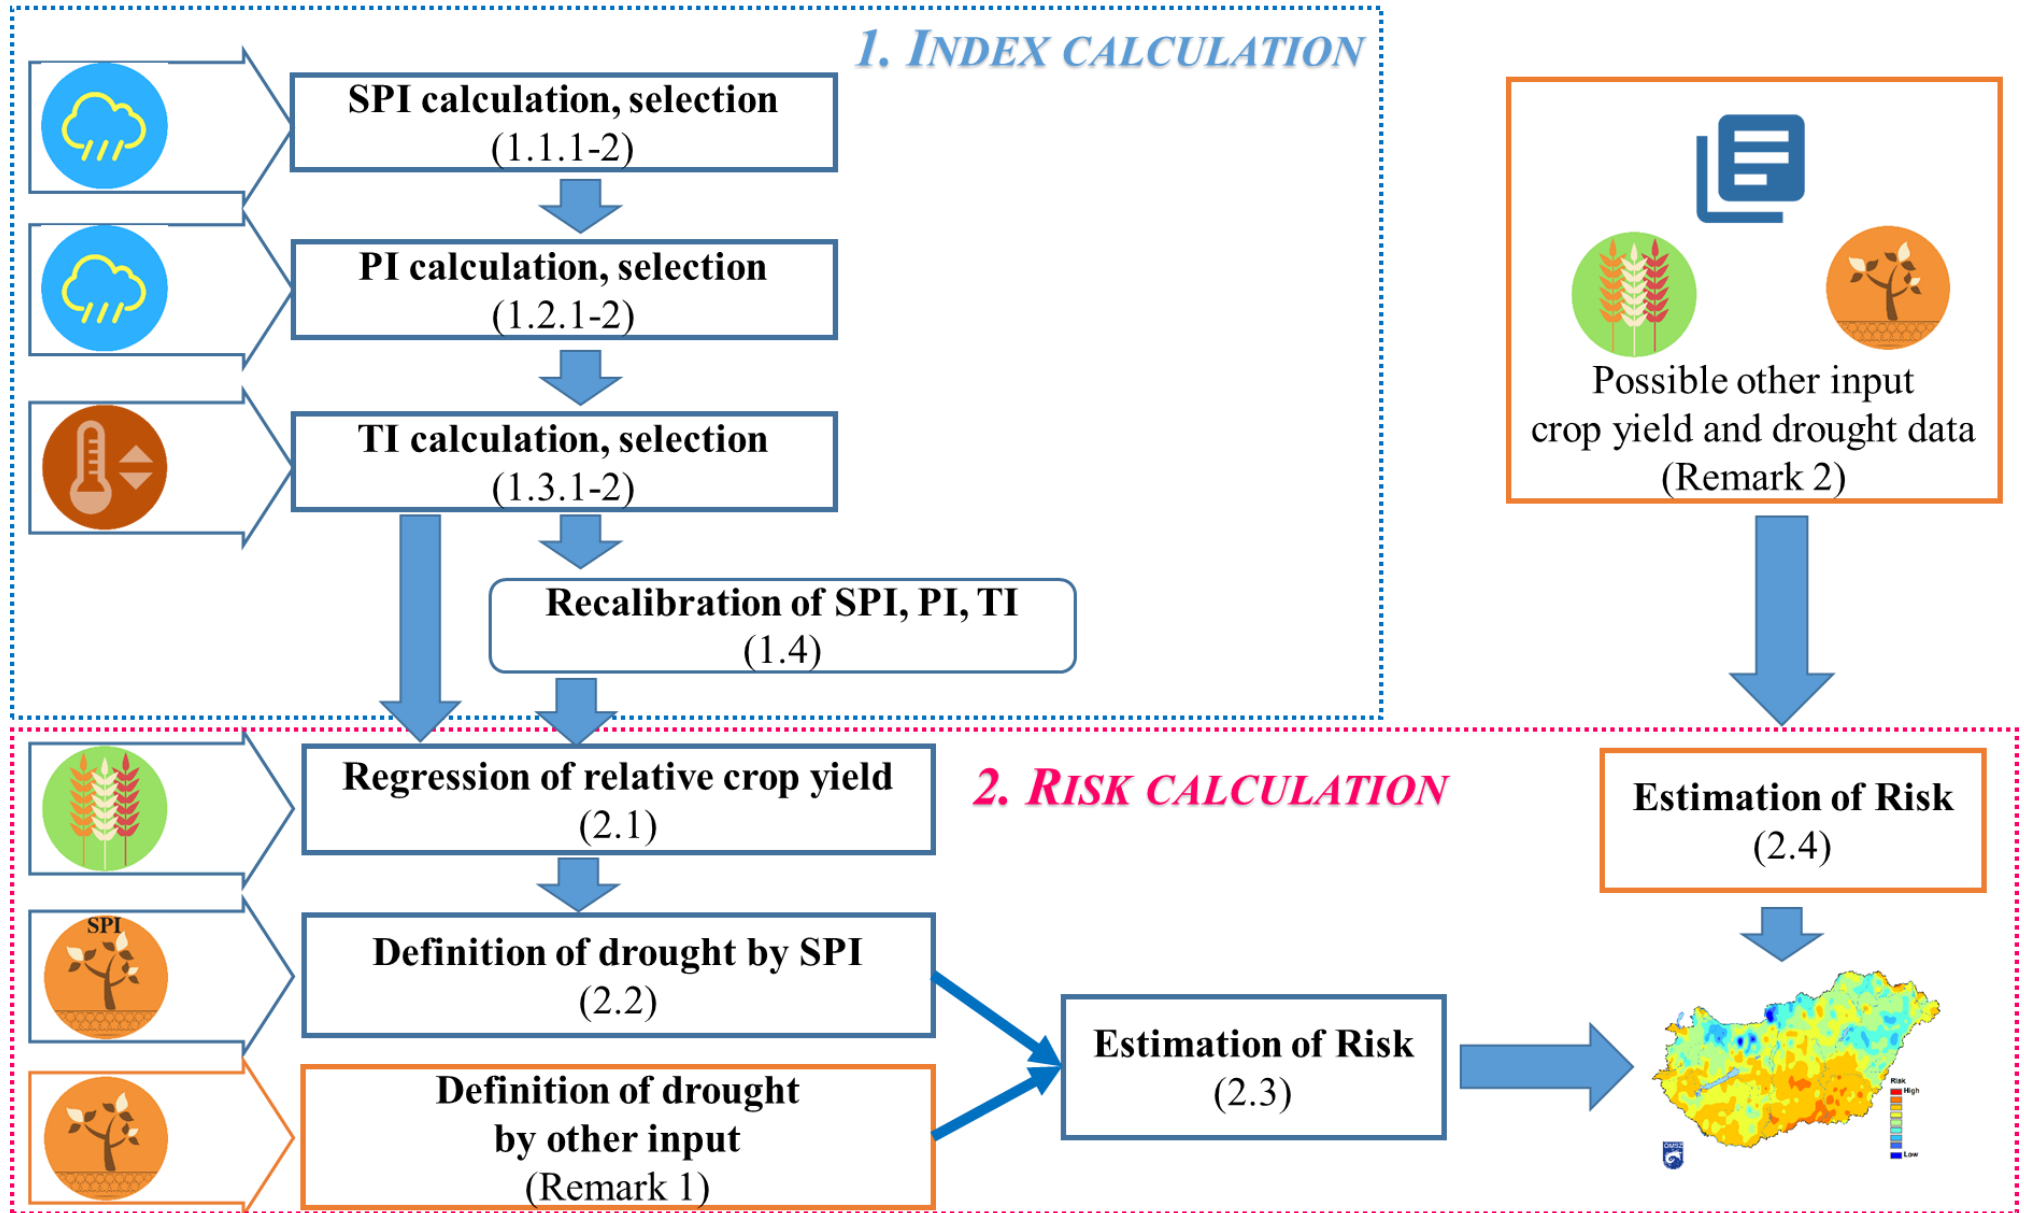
1. INDEX CALCULATION

SPI calculation, selection (1.1.1-2)

PI calculation, selection (1.2.1-2)

TI calculation, selection (1.3.1-2)

Recalibration of SPI, PI, TI (1.4)

Possible other input crop yield and drought data (Remark 2)

2. RISK CALCULATION

Regression of relative crop yield (2.1)

SPI

Definition of drought by SPI (2.2)

Definition of drought by other input (Remark 1)

Estimation of Risk (2.3)

Estimation of Risk (2.4)

Risk
High
Low